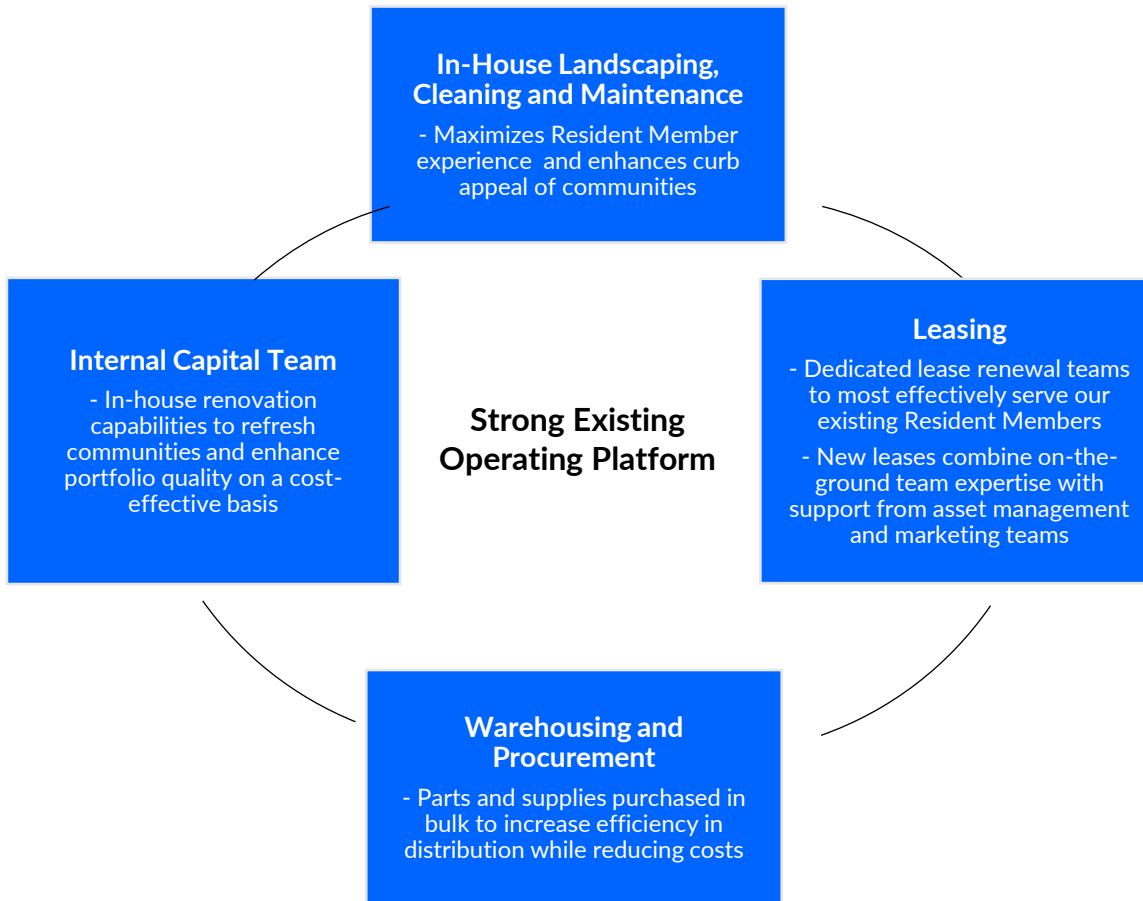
In-House Landscaping, Cleaning and Maintenance

- Maximizes Resident Member experience and enhances curb appeal of communities

Internal Capital Team

- In-house renovation capabilities to refresh communities and enhance portfolio quality on a cost-effective basis

Strong Existing Operating Platform

Leasing

- Dedicated lease renewal teams to most effectively serve our existing Resident Members

- New leases combine on-the-ground team expertise with support from asset management and marketing teams

Warehousing and Procurement

- Parts and supplies purchased in bulk to increase efficiency in distribution while reducing costs